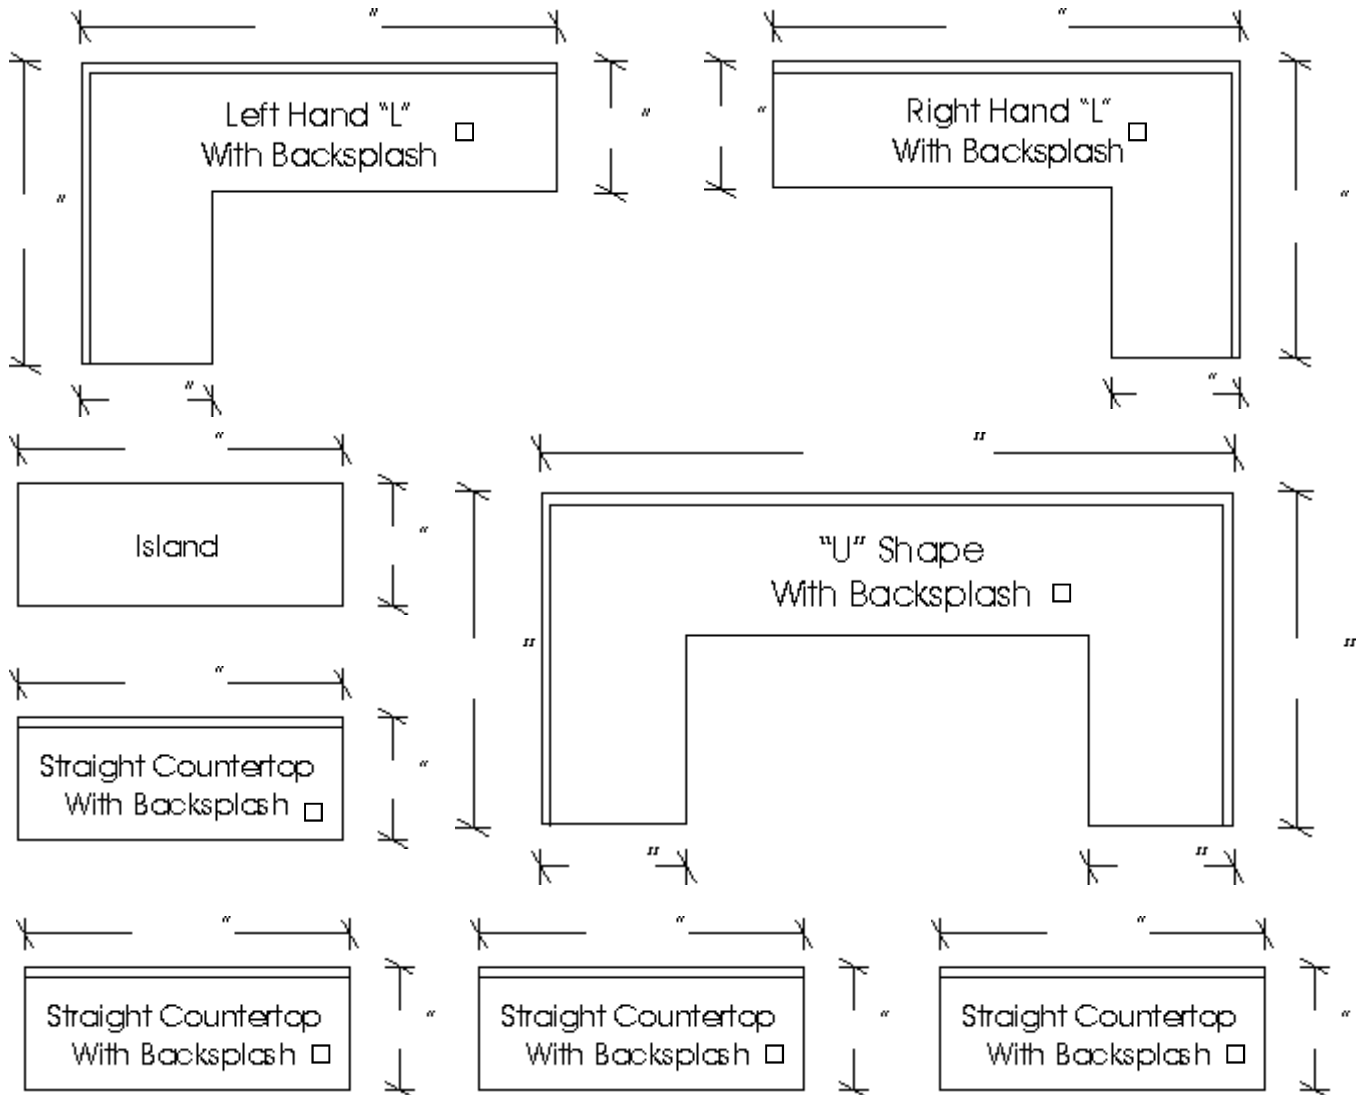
"

"

"

Left Hand "L"
With Backsplash ☐

"

"

Right Hand "L"
With Backsplash ☐

"

"

"

"

Island

"

"

"U" Shape
With Backsplash ☐

"

"

"

Straight Countertop
With Backsplash ☐

"

"

"

"

"

Straight Countertop
With Backsplash ☐

"

"

Straight Countertop
With Backsplash ☐

"

"

Straight Countertop
With Backsplash ☐

"